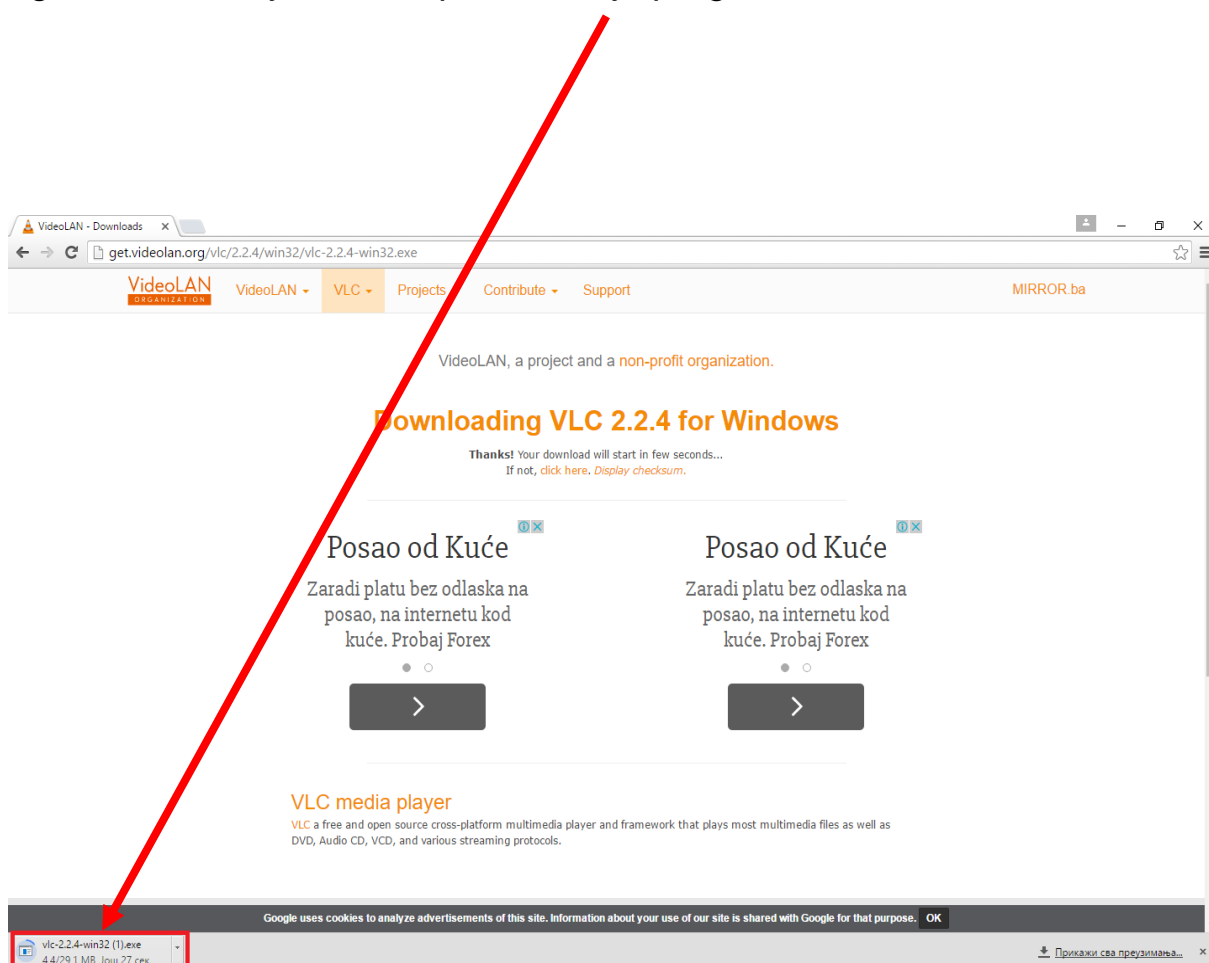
VideoLAN - Downloads

get.videolan.org/vlc/2.2.4/win32/vlc-2.2.4-win32.exe

VideoLAN ORGANIZATION VideoLAN VLC Projects Contribute Support MIRROR.ba

VideoLAN, a project and a non-profit organization.

Downloading VLC 2.2.4 for Windows

Thanks! Your download will start in few seconds...
If not, click here. Display checksum.

Posao od Kuće

Zaradi platu bez odlaska na posao, na internetu kod kuće. Probaj Forex

Posao od Kuće

Zaradi platu bez odlaska na posao, na internetu kod kuće. Probaj Forex

VLC media player

VLC a free and open source cross-platform multimedia player and framework that plays most multimedia files as well as DVD, Audio CD, VCD, and various streaming protocols.

Google uses cookies to analyze advertisements of this site. Information about your use of our site is shared with Google for that purpose. OK

vlc-2.2.4-win32 (1).exe
4.4/29.1 MB, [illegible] 27 сек

Прикажи сва преузимања...